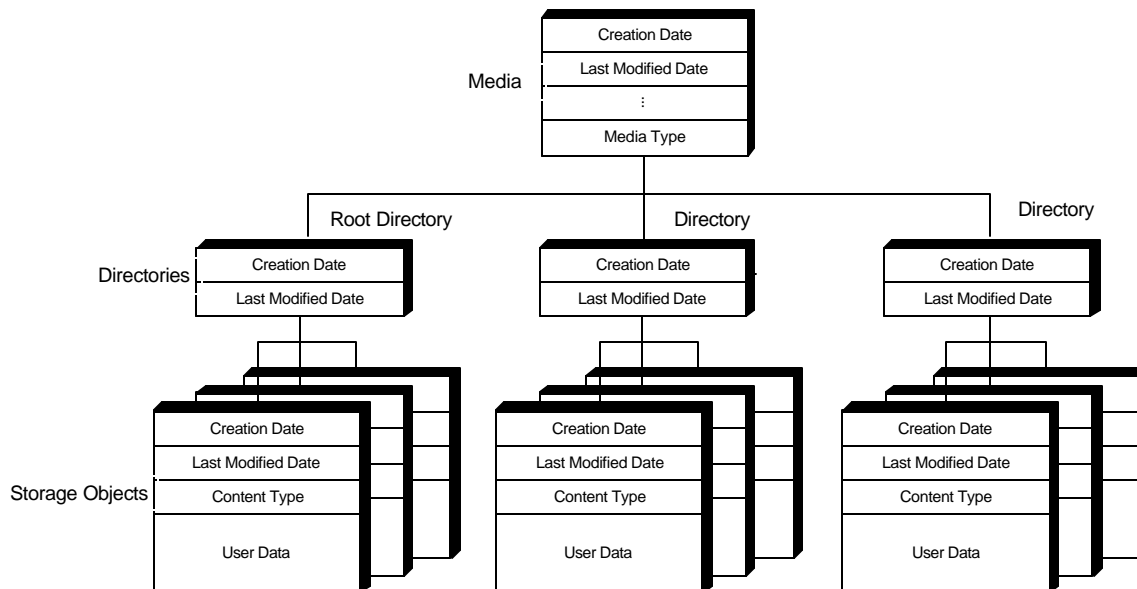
Media

Creation Date
Last Modified Date
⋮
Media Type

Root Directory
Directory
Directory

Directories

Creation Date
Last Modified Date

Creation Date
Last Modified Date

Creation Date
Last Modified Date

Storage Objects

Creation Date
Last Modified Date
Content Type
User Data

Creation Date
Last Modified Date
Content Type
User Data

Creation Date
Last Modified Date
Content Type
User Data